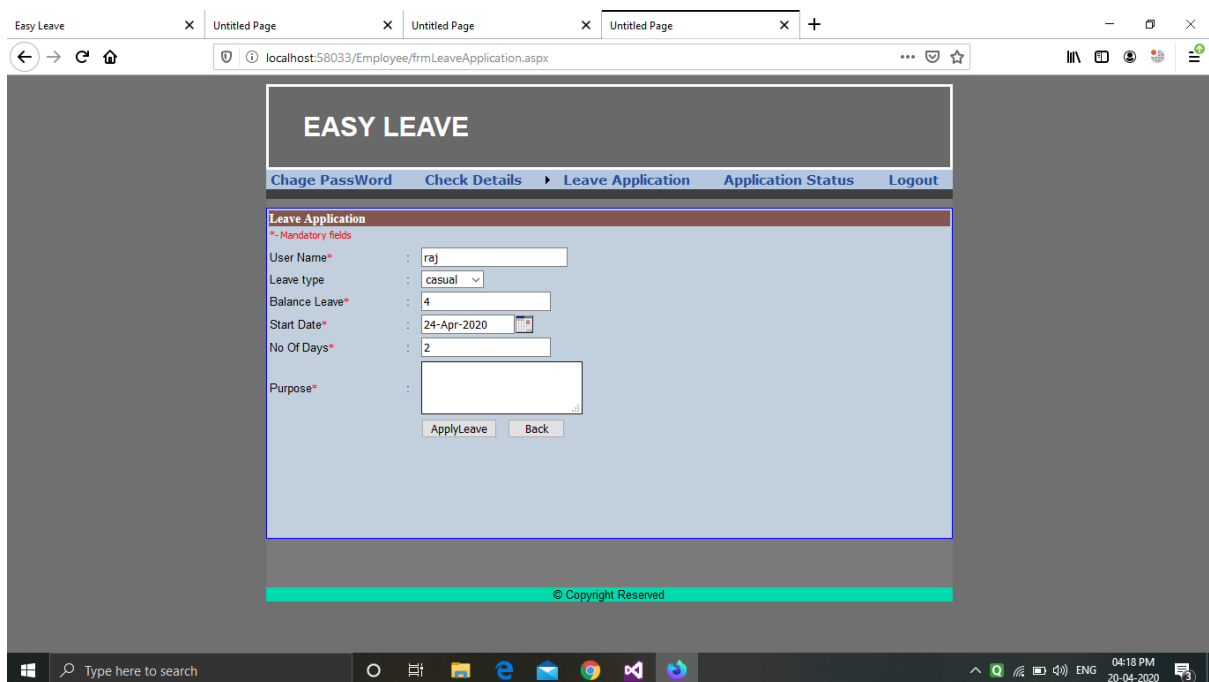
Easy Leave
Untitled Page
Untitled Page
Untitled Page

localhost:58033/Employee/frmLeaveApplication.aspx

EASY LEAVE

Chage PassWord Check Details Leave Application Application Status Logout

Leave Application
*- Mandatory fields

| | | |
|---|---|---|
| User Name* | : | raj |
| Leave type | : | casual |
| Balance Leave* | : | 4 |
| Start Date* | : | 24-Apr-2020 |
| No Of Days* | : | 2 |
| Purpose* | : | |

ApplyLeave Back

© Copyright Reserved

Type here to search

ENG 04:18 PM 20-04-2020